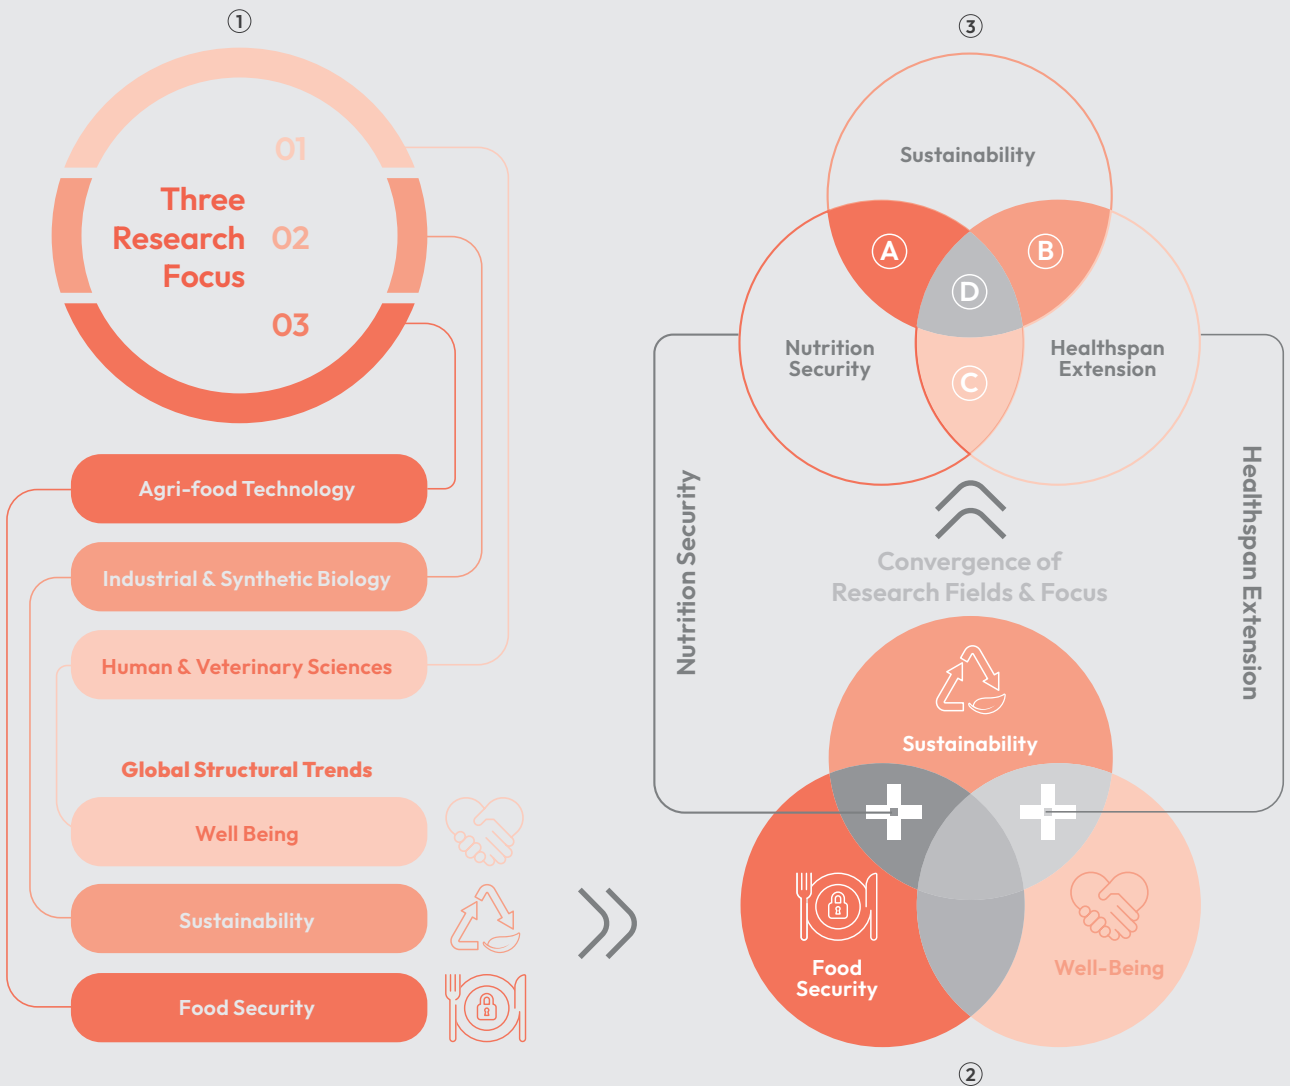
①

01

Three Research Focus

02

03

Agri-food Technology

Industrial & Synthetic Biology

Human & Veterinary Sciences

Global Structural Trends

Well Being

Sustainability

Food Security

③

Sustainability

A

B

D

Nutrition Security

Healthspan Extension

C

Nutrition Security

Healthspan Extension

Convergence of Research Fields & Focus

Sustainability

Food Security

Well-Being

②